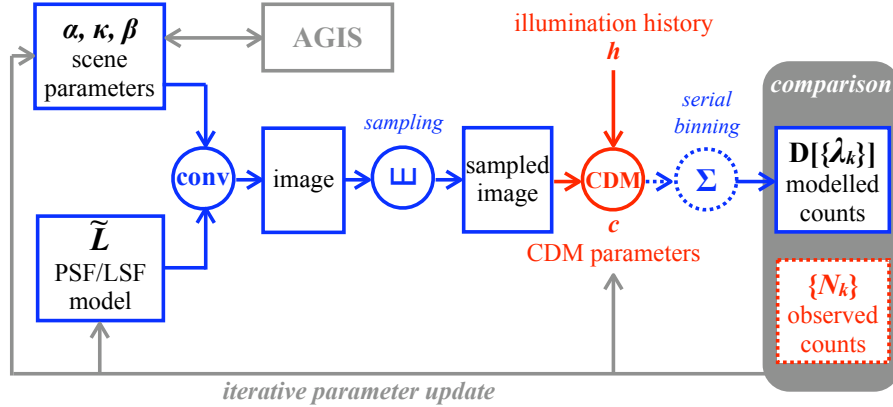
$\alpha, \kappa, \beta$
scene parameters

AGIS

illumination history
$h$

comparison

sampling

serial binning

conv

image

Ш

sampled image

CDM

$\Sigma$

$\mathbf{D}[\{\lambda_k\}]$
modelled counts

$c$
CDM parameters

$\widetilde{L}$
PSF/LSF model

$\{N_k\}$
observed counts

iterative parameter update